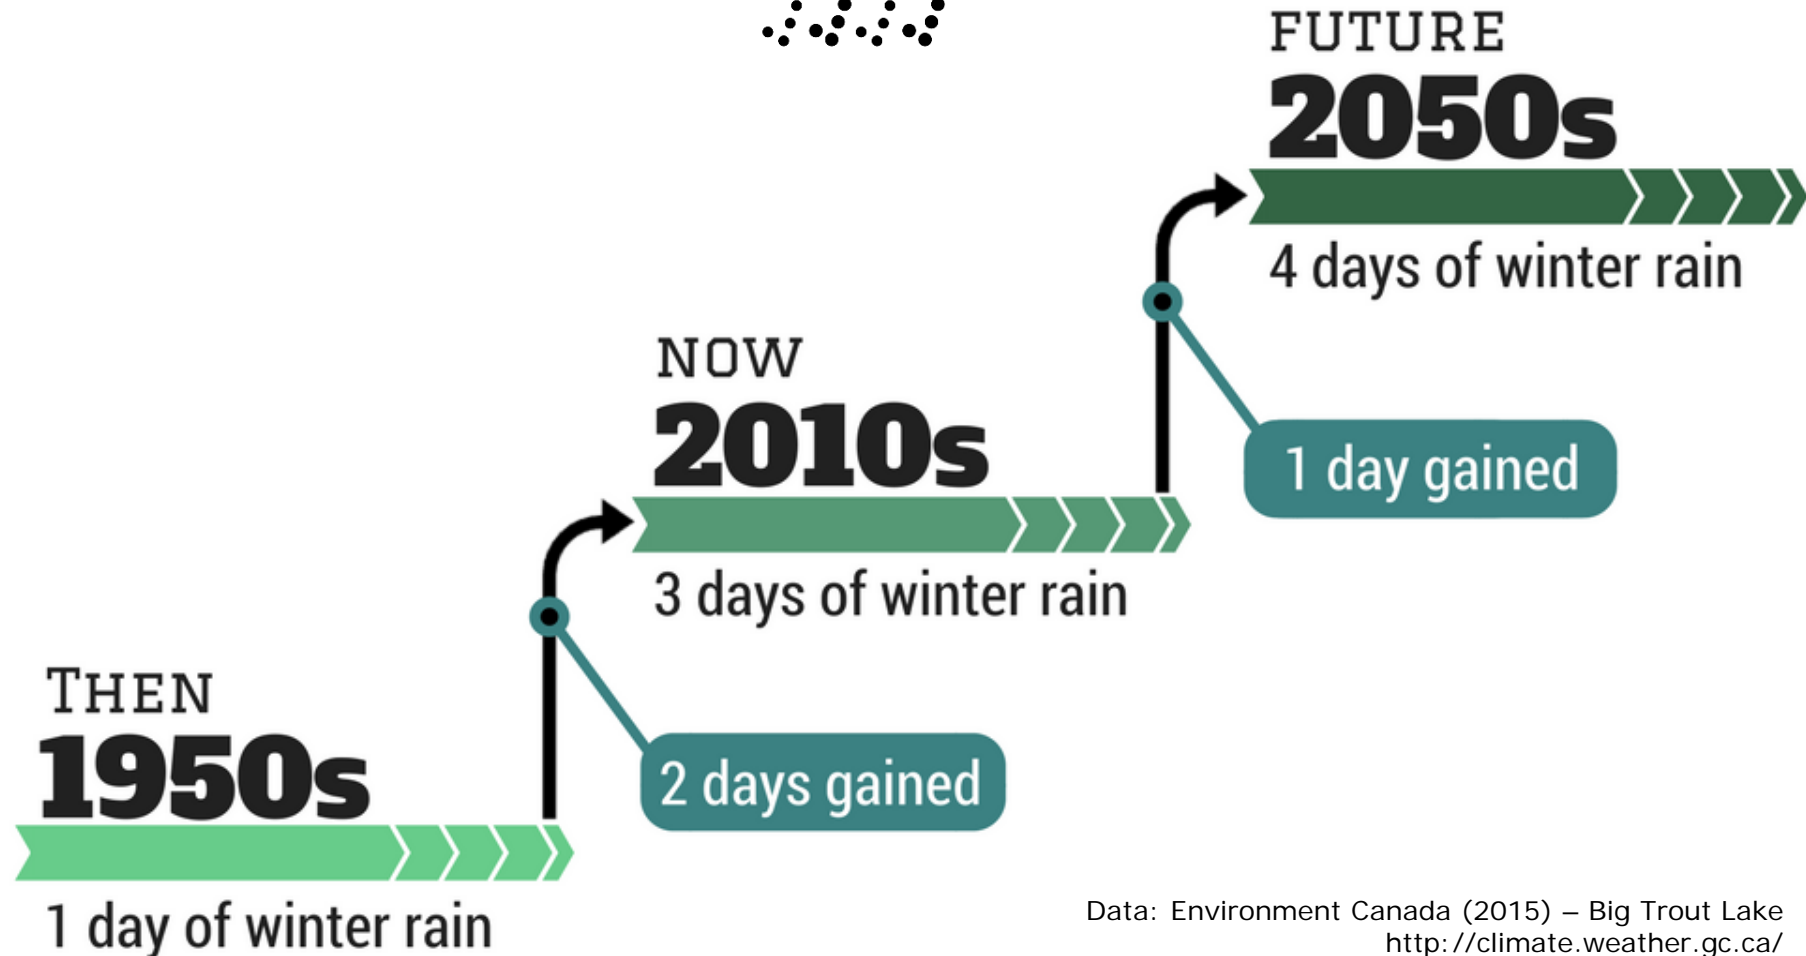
FUTURE
2050s
4 days of winter rain

1 day gained

NOW
2010s
3 days of winter rain

2 days gained

THEN
1950s
1 day of winter rain

Data: Environment Canada (2015) – Big Trout Lake
http://climate.weather.gc.ca/